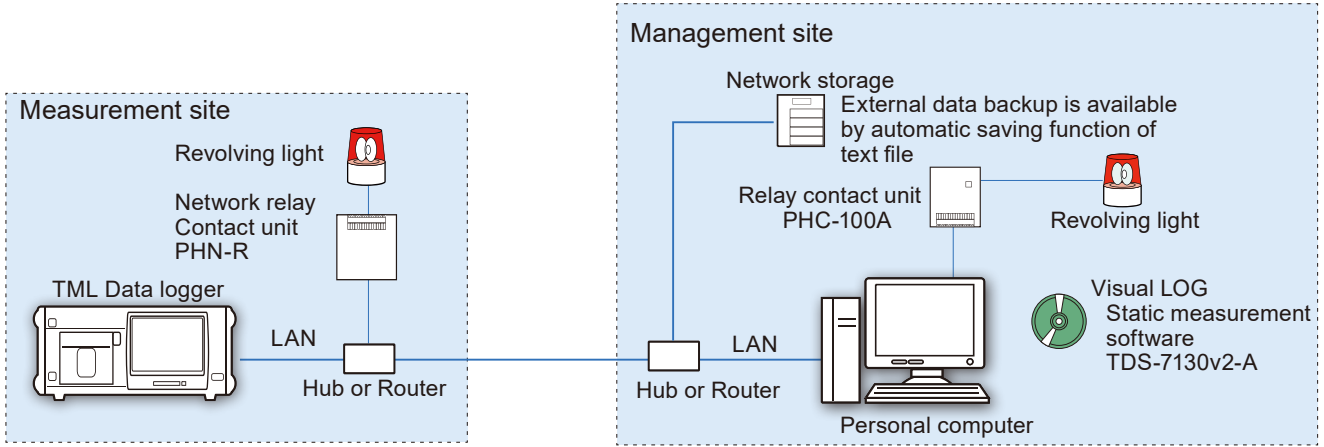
Management site

Network storage
External data backup is available by automatic saving function of text file

Relay contact unit
PHC-100A

Revolving light

Visual LOG
Static measurement software
TDS-7130v2-A

Measurement site

Revolving light

Network relay
Contact unit
PHN-R

TML Data logger

LAN

Hub or Router

Hub or Router

LAN

Personal computer